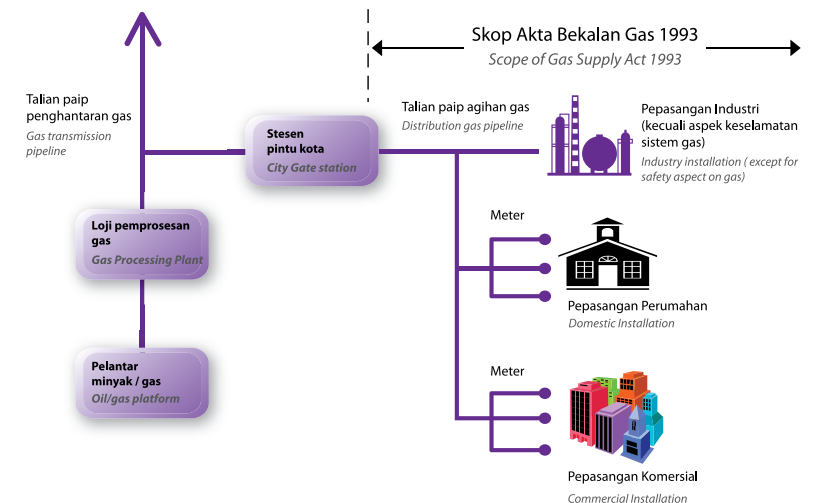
Skop Akta Bekalan Gas 1993
Scope of Gas Supply Act 1993

Talian paip penghantaran gas
Gas transmission pipeline

Stesen pintu kota
City Gate station

Talian paip agihan gas
Distribution gas pipeline

Pepasangan Industri (kecuali aspek keselamatan sistem gas)
Industry installation ( except for safety aspect on gas)

Loji pemprosesan gas
Gas Processing Plant

Meter

Pepasangan Perumahan
Domestic Installation

Pelantar minyak / gas
Oil/gas platform

Meter

Pepasangan Komersial
Commercial Installation